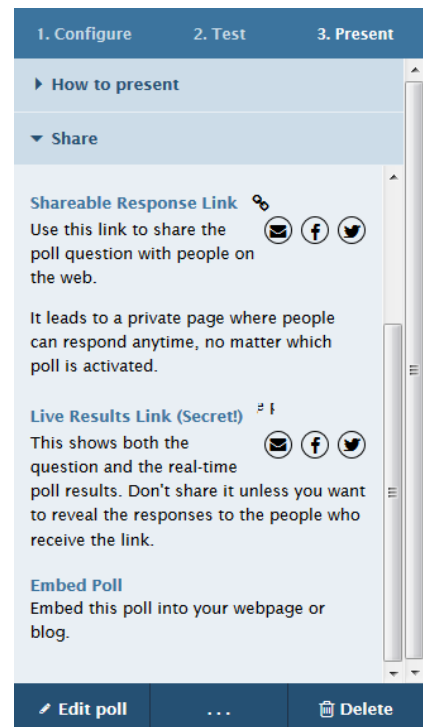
1. Configure 2. Test 3. Present

How to present

Share

Shareable Response Link
Use this link to share the poll question with people on the web.

It leads to a private page where people can respond anytime, no matter which poll is activated.

Live Results Link (Secret!)
This shows both the question and the real-time poll results. Don't share it unless you want to reveal the responses to the people who receive the link.

Embed Poll
Embed this poll into your webpage or blog.

Edit poll ... Delete